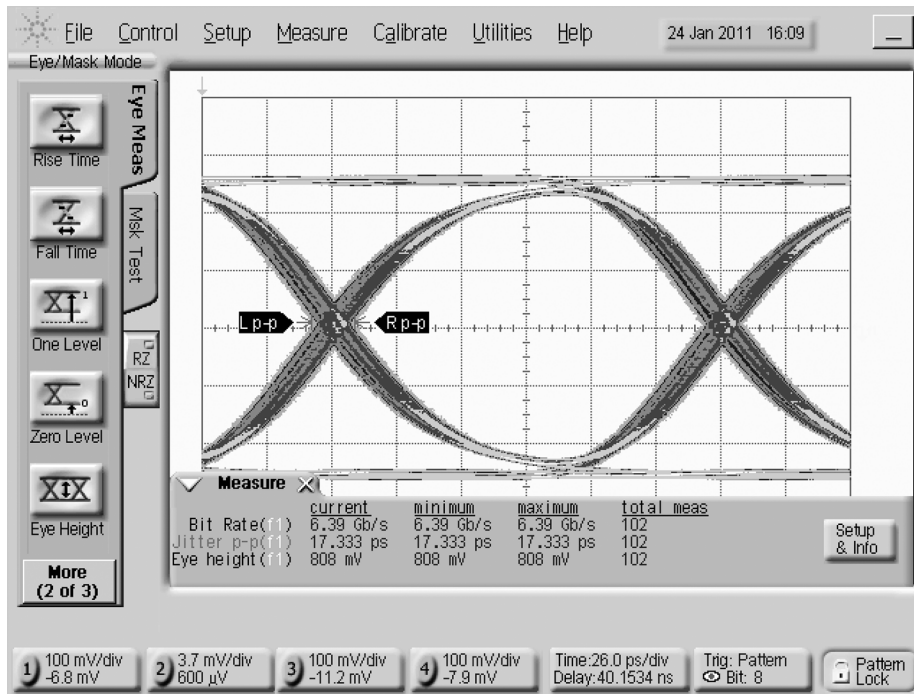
File Control Setup Measure Calibrate Utilities Help 24 Jan 2011 16:09

Eye/Mask Mode

Eye Meas

Msk Test

Rise Time

Fall Time

One Level

Zero Level

Eye Height

More (2 of 3)

RZ
NRZ

L p-p
R p-p

Measure

| | current | minimum | maximum | total meas |
|---|---|---|---|---|
| Bit Rate(f1) | 6.39 Gb/s | 6.39 Gb/s | 6.39 Gb/s | 102 |
| Jitter p-p(f1) | 17.333 ps | 17.333 ps | 17.333 ps | 102 |
| Eye height(f1) | 808 mV | 808 mV | 808 mV | 102 |

Setup & Info

1 100 mV/div -6.8 mV

2 3.7 mV/div 600 µV

3 100 mV/div -11.2 mV

4 100 mV/div -7.9 mV

Time:26.0 ps/div Delay:40.1534 ns

Trig: Pattern Bit: 8

Pattern Lock